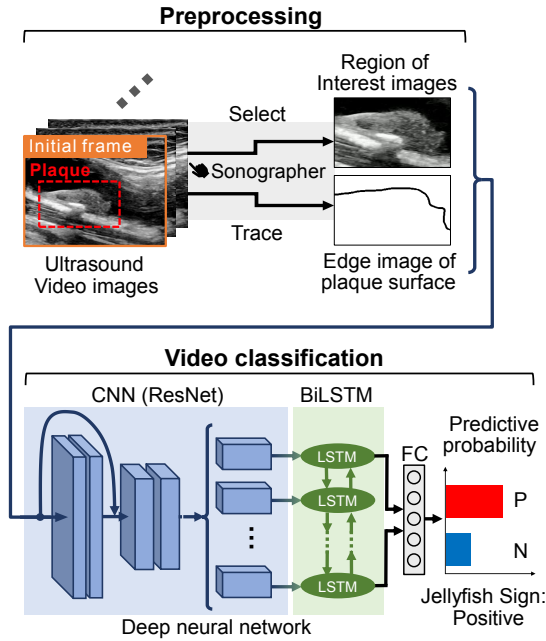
Preprocessing

Initial frame

Plaque

Ultrasound Video images

Select

Sonographer

Trace

Region of Interest images

Edge image of plaque surface

Video classification

CNN (ResNet)

BiLSTM

LSTM

LSTM

LSTM

FC

Predictive probability

P

N

Deep neural network

Jellyfish Sign: Positive